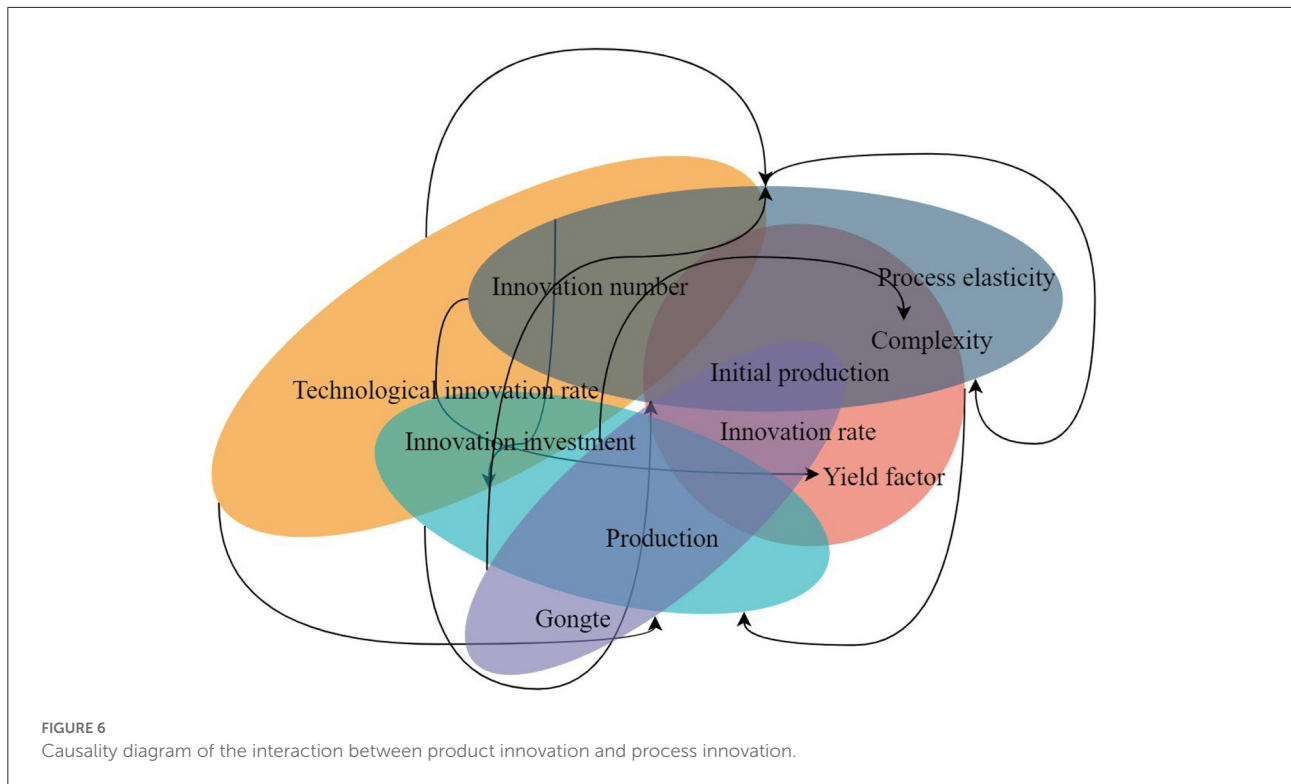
Innovation number

Process elasticity

Complexity

Technological innovation rate

Initial production

Innovation investment

Innovation rate

Yield factor

Production

Gongte

FIGURE 6
Causality diagram of the interaction between product innovation and process innovation.